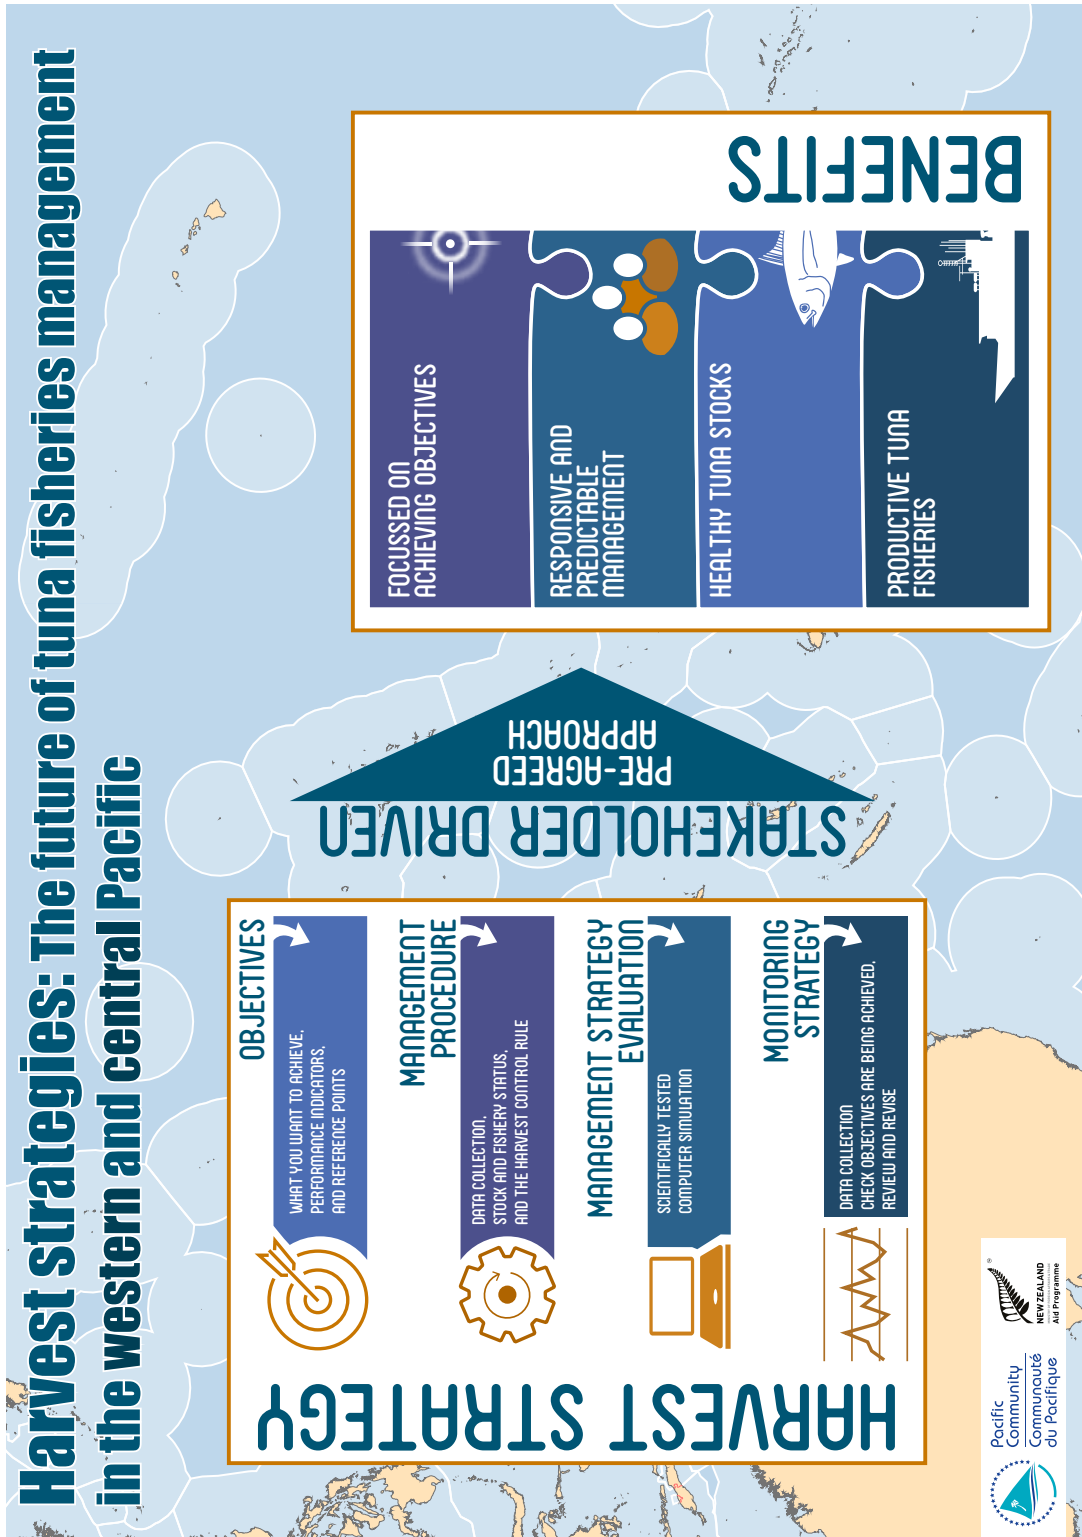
Harvest strategies: The future of tuna fisheries management in the western and central Pacific

HARVEST STRATEGY

OBJECTIVES
WHAT YOU WANT TO ACHIEVE, PERFORMANCE INDICATORS, AND REFERENCE POINTS

MANAGEMENT PROCEDURE
DATA COLLECTION, STOCK AND FISHERY STATUS, AND THE HARVEST CONTROL RULE

MANAGEMENT STRATEGY EVALUATION
SCIENTIFICALLY TESTED COMPUTER SIMULATION

MONITORING STRATEGY
DATA COLLECTION
CHECK OBJECTIVES ARE BEING ACHIEVED.
REVIEW AND REVISE

STAKEHOLDER DRIVEN

PRE-AGREED APPROACH

BENEFITS

FOCUSSED ON ACHIEVING OBJECTIVES

RESPONSIVE AND PREDICTABLE MANAGEMENT

HEALTHY TUNA STOCKS

PRODUCTIVE TUNA FISHERIES

Pacific Community
Communauté du Pacifique

NEW ZEALAND
Aid Programme